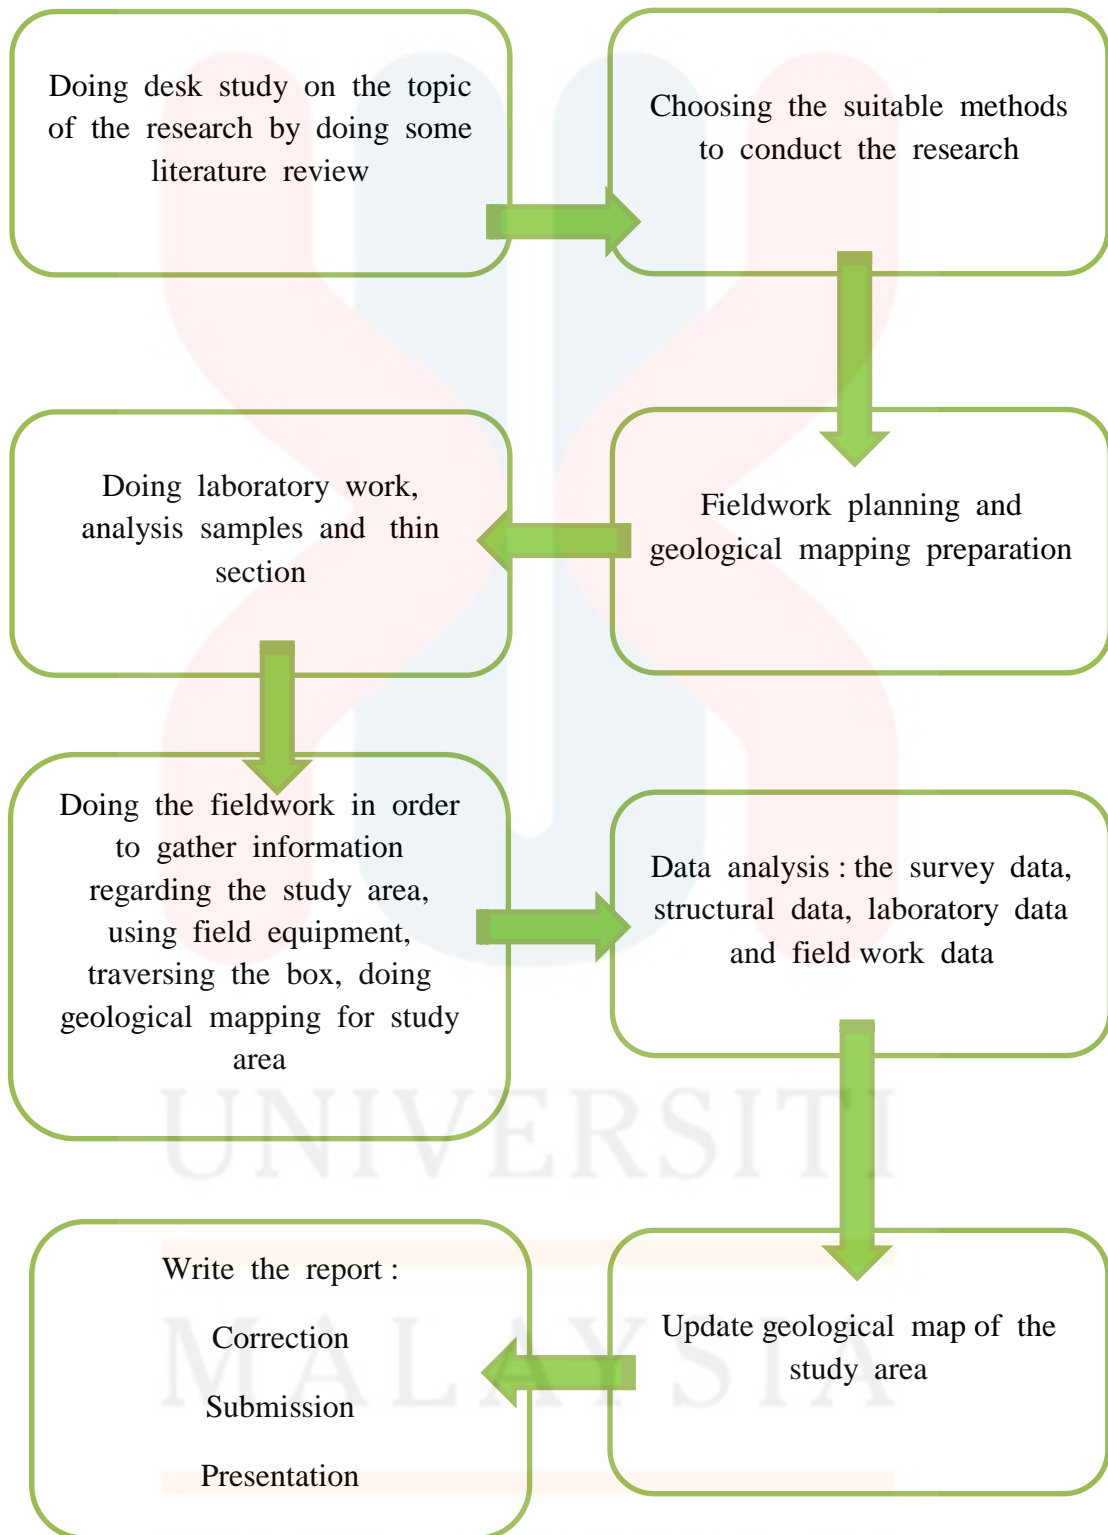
Doing desk study on the topic of the research by doing some literature review

Choosing the suitable methods to conduct the research

Fieldwork planning and geological mapping preparation

Doing laboratory work, analysis samples and thin section

Doing the fieldwork in order to gather information regarding the study area, using field equipment, traversing the box, doing geological mapping for study area

Data analysis : the survey data, structural data, laboratory data and field work data

Update geological map of the study area

Write the report :

Correction

Submission

Presentation

UNIVERSITI

MALAYSIA